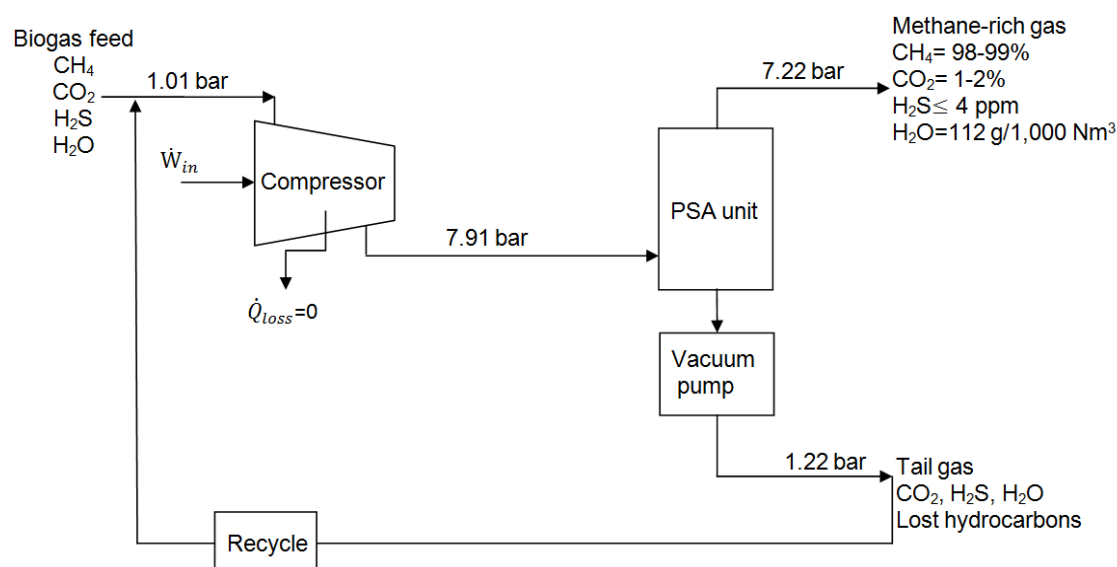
Biogas feed
$CH_4$
$CO_2$
$H_2S$
$H_2O$

1.01 bar

$\dot{W}_{in}$

Compressor

$\dot{Q}_{loss}$=0

7.91 bar

PSA unit

7.22 bar

Methane-rich gas
$CH_4$= 98-99%
$CO_2$= 1-2%
$H_2S \leq$ 4 ppm
$H_2O$=112 g/1,000 $Nm^3$

Vacuum pump

1.22 bar

Tail gas
$CO_2$, $H_2S$, $H_2O$
Lost hydrocarbons

Recycle